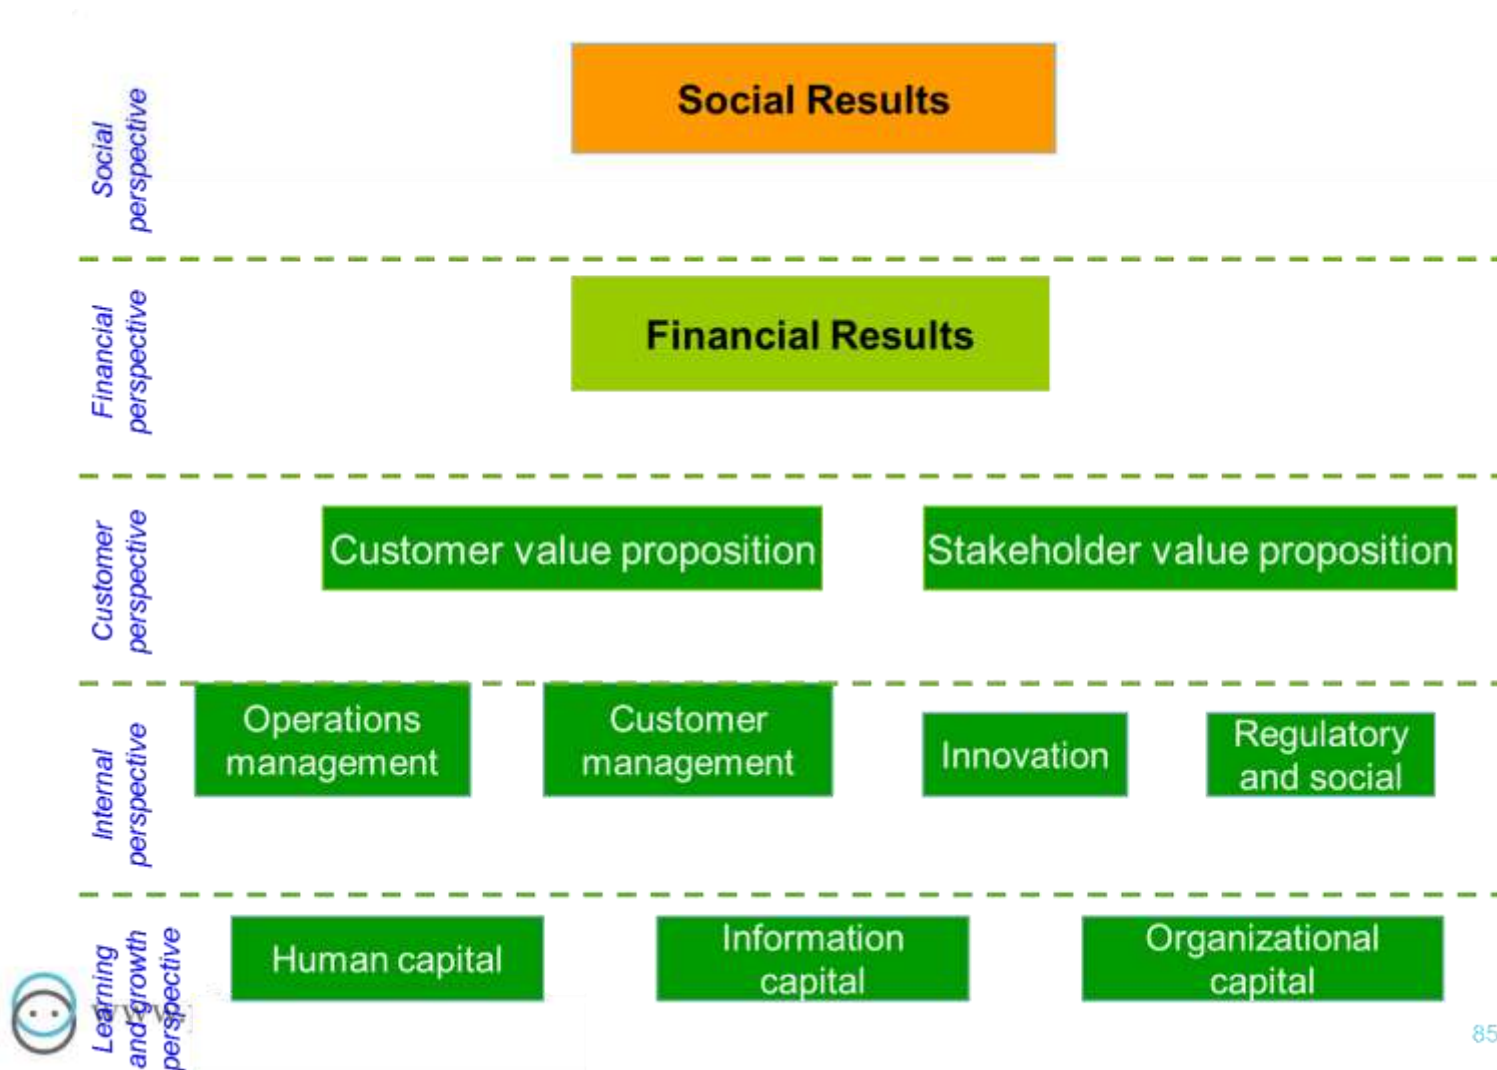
Social perspective

Social Results

Financial perspective

Financial Results

Customer perspective

Customer value proposition

Stakeholder value proposition

Internal perspective

Operations management

Customer management

Innovation

Regulatory and social

Learning and growth perspective

Human capital

Information capital

Organizational capital

www.

85